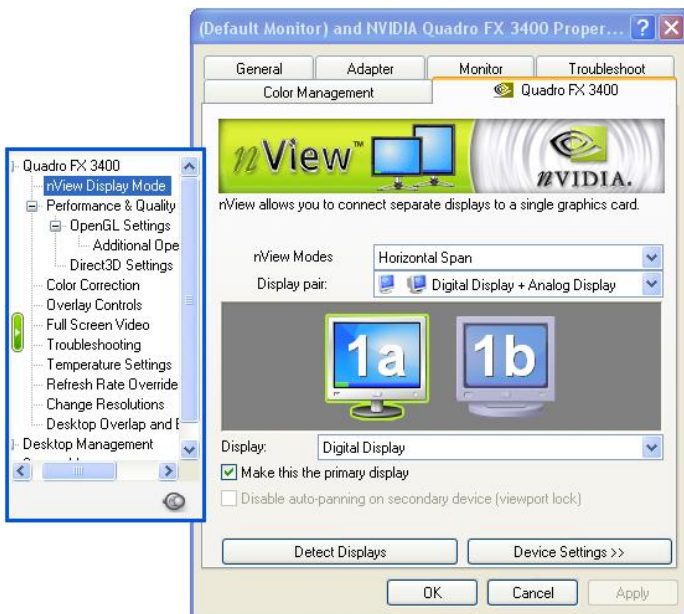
(Default Monitor) and NVIDIA Quadro FX 3400 Proper...

General | Adapter | Monitor | Troubleshoot
Color Management | Quadro FX 3400

nView™

nVIDIA.

nView allows you to connect separate displays to a single graphics card.

nView Modes: Horizontal Span

Display pair: Digital Display + Analog Display

1a

1b

Display: Digital Display

Make this the primary display

Disable auto-panning on secondary device (viewport lock)

Detect Displays

Device Settings >>

OK

Cancel

Apply

Quadro FX 3400
nView Display Mode
Performance & Quality
OpenGL Settings
Additional Ope
Direct3D Settings
Color Correction
Overlay Controls
Full Screen Video
Troubleshooting
Temperature Settings
Refresh Rate Override
Change Resolutions
Desktop Overlap and E
Desktop Management